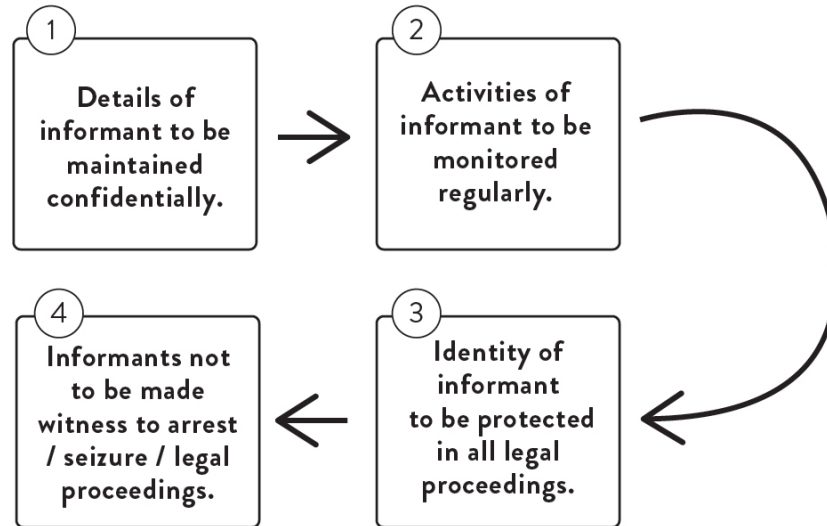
1
Details of informant to be maintained confidentially.

2
Activities of informant to be monitored regularly.

3
Identity of informant to be protected in all legal proceedings.

4
Informants not to be made witness to arrest / seizure / legal proceedings.